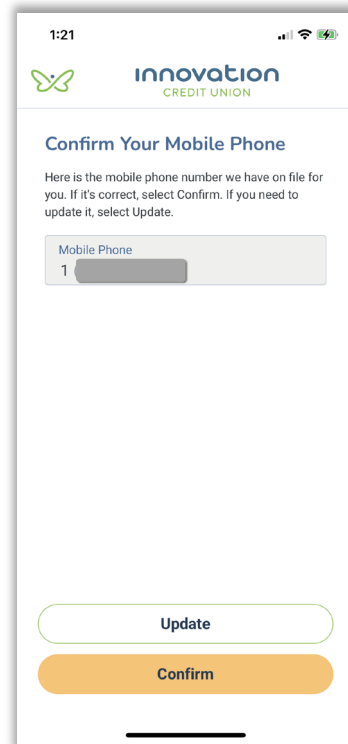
1:21

innovation
CREDIT UNION

Confirm Your Mobile Phone

Here is the mobile phone number we have on file for you. If it's correct, select Confirm. If you need to update it, select Update.

Mobile Phone
1 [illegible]

Update

Confirm